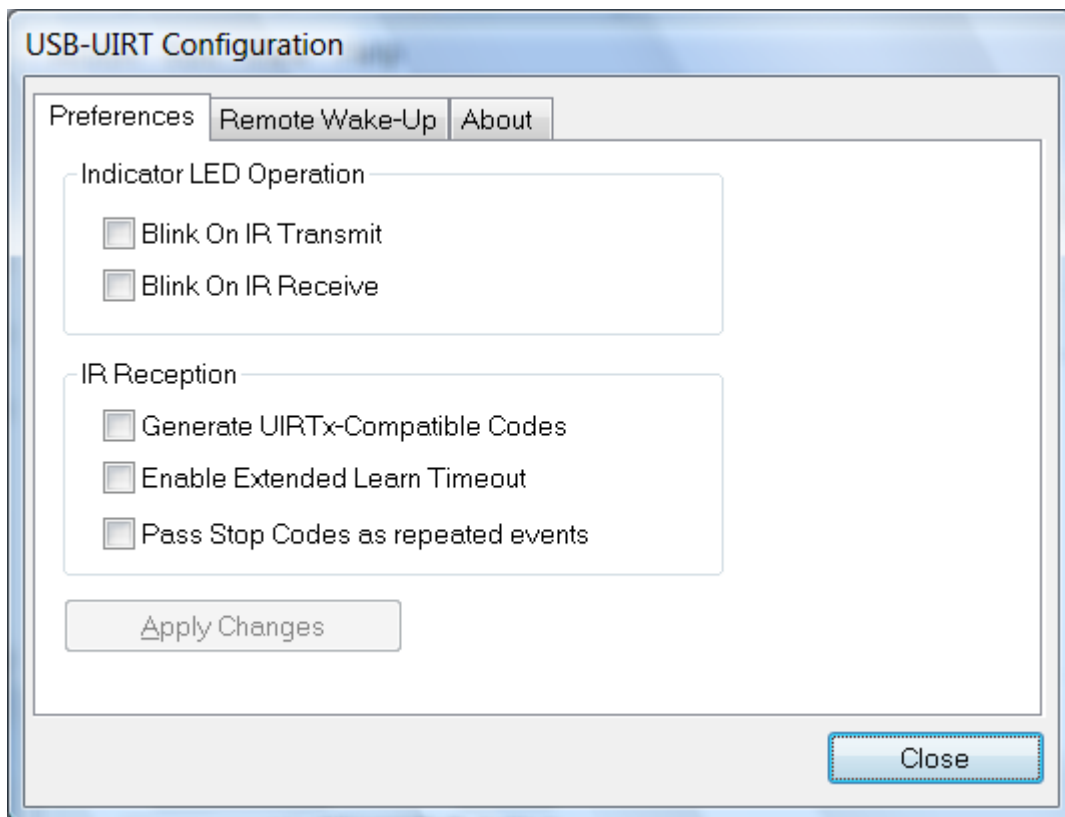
USB-UIRT Configuration

Preferences
Remote Wake-Up
About

Indicator LED Operation

Blink On IR Transmit

Blink On IR Receive

IR Reception

Generate UIRTx-Compatible Codes

Enable Extended Learn Timeout

Pass Stop Codes as repeated events

Apply Changes

Close